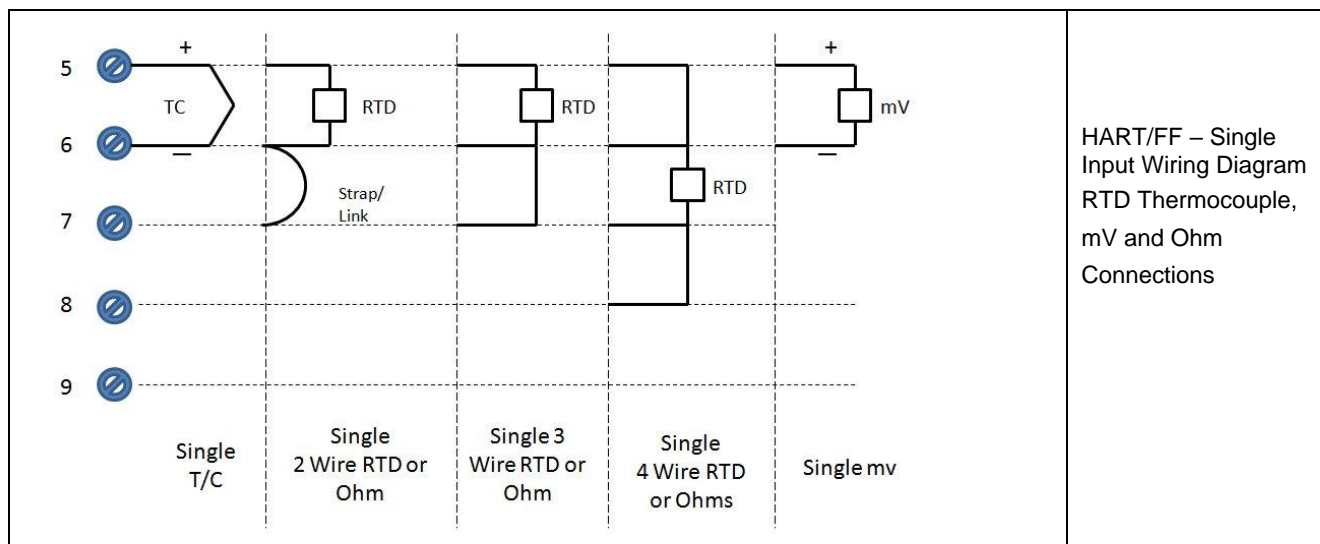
5
6
7
8
9

+
TC
−

RTD
Strap/
Link

RTD

RTD

+
mV
−

Single T/C

Single 2 Wire RTD or Ohm

Single 3 Wire RTD or Ohm

Single 4 Wire RTD or Ohms

Single mv

HART/FF – Single Input Wiring Diagram RTD Thermocouple, mV and Ohm Connections